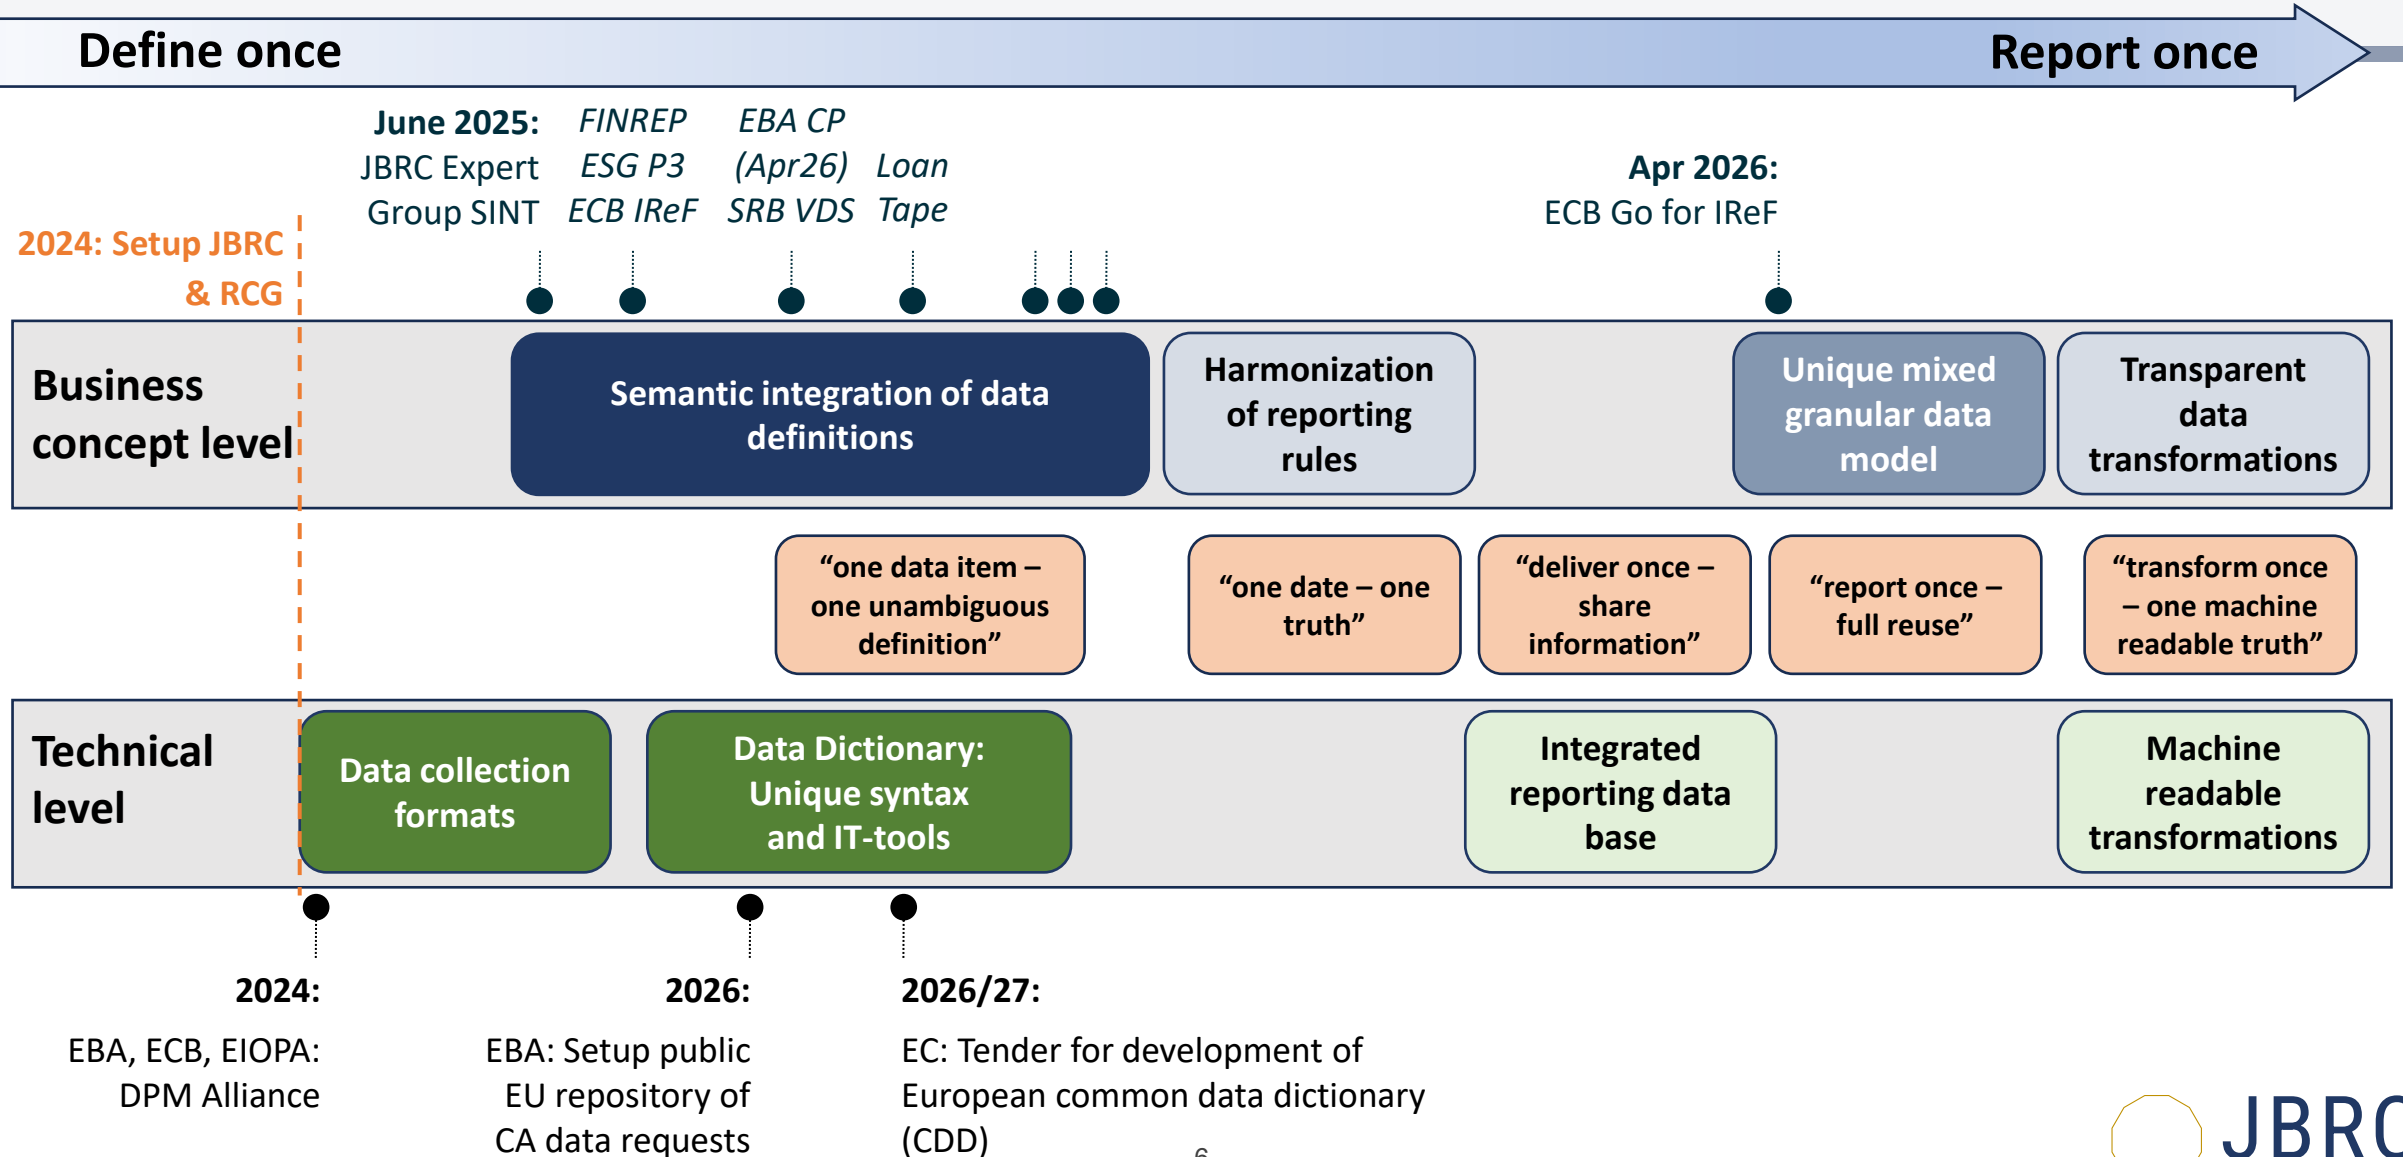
Define once

Report once

June 2025: JBRC Expert Group SINT

FINREP ESG P3 ECB IReF

EBA CP (Apr26) SRB VDS

Loan Tape

Apr 2026: ECB Go for IReF

2024: Setup JBRC & RCG

Business concept level

Semantic integration of data definitions

Harmonization of reporting rules

Unique mixed granular data model

Transparent data transformations

“one data item – one unambiguous definition”

“one date – one truth”

“deliver once – share information”

“report once – full reuse”

“transform once – one machine readable truth”

Technical level

Data collection formats

Data Dictionary: Unique syntax and IT-tools

Integrated reporting data base

Machine readable transformations

2024:

EBA, ECB, EIOPA: DPM Alliance

2026:

EBA: Setup public EU repository of CA data requests

2026/27:

EC: Tender for development of European common data dictionary (CDD)

6

JBRC